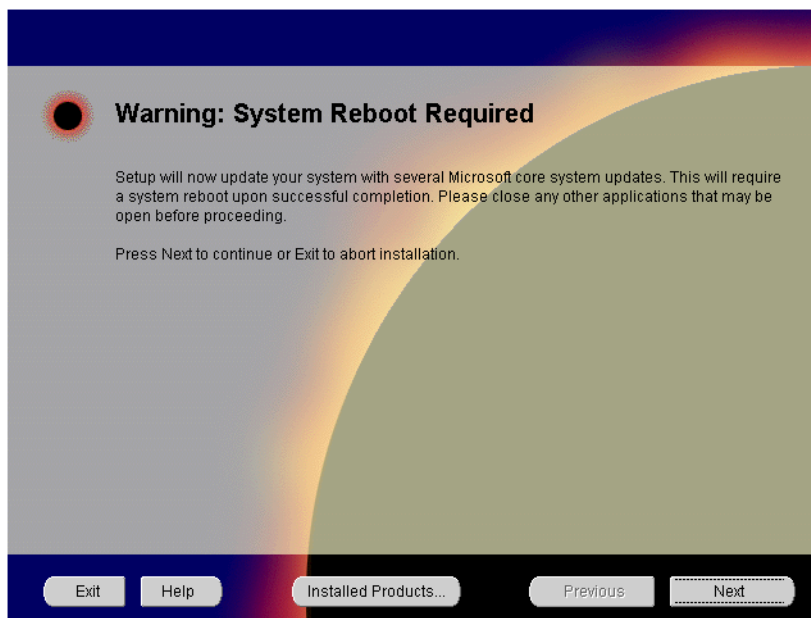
Warning: System Reboot Required

Setup will now update your system with several Microsoft core system updates. This will require a system reboot upon successful completion. Please close any other applications that may be open before proceeding.

Press Next to continue or Exit to abort installation.

Exit Help Installed Products... Previous Next